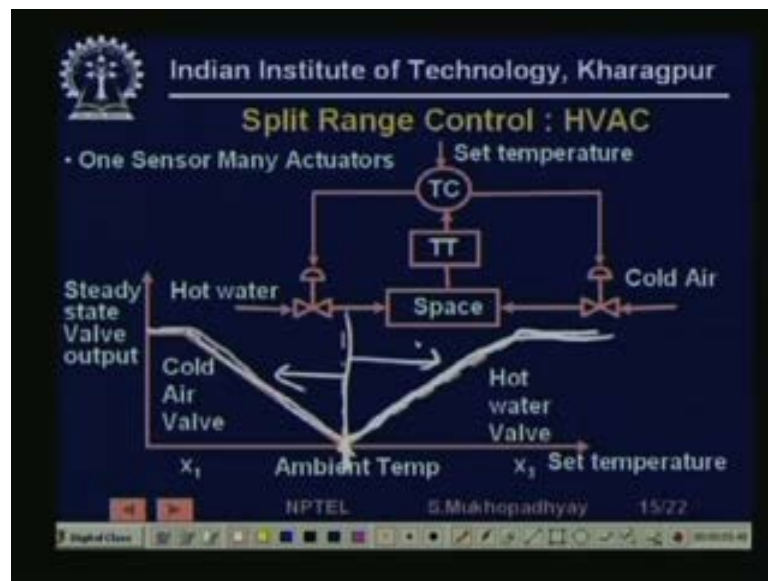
Indian Institute of Technology, Kharagpur

Split Range Control : HVAC

• One Sensor Many Actuators

Set temperature

TC

TT

Hot water

Space

Cold Air

Steady state Valve output

Cold Air Valve

Hot water Valve

$x_1$

Ambient Temp

$x_2$

Set temperature

NPTEL

S.Mukhopadhyay

15/22